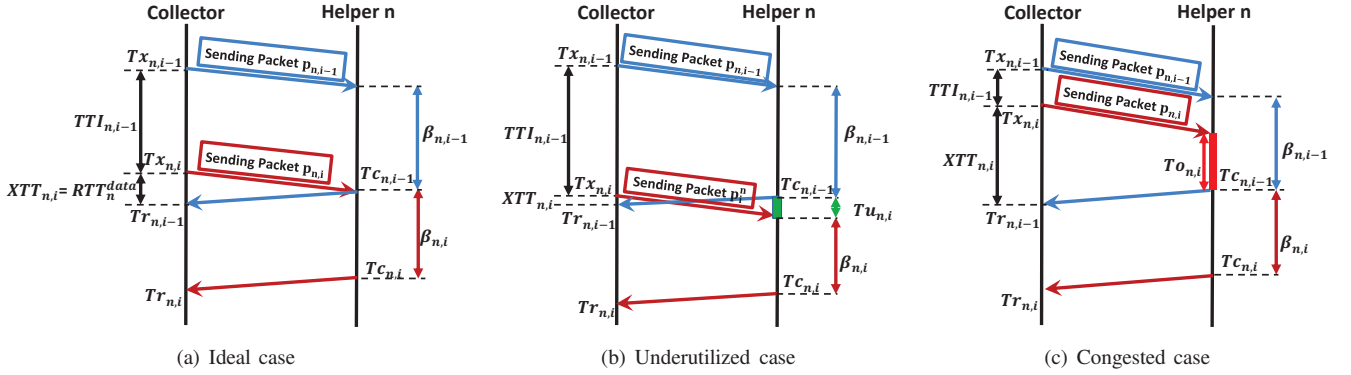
Collector

Helper n

$Tx_{n,i-1}$

Sending Packet $p_{n,i-1}$

$TTI_{n,i-1}$

$\beta_{n,i-1}$

$Tx_{n,i}$

Sending Packet $p_{n,i}$

$Tc_{n,i-1}$

$XTT_{n,i} = RTT_n^{data}$

$Tr_{n,i-1}$

$\beta_{n,i}$

$Tc_{n,i}$

$Tr_{n,i}$

(a) Ideal case

Collector

Helper n

$Tx_{n,i-1}$

Sending Packet $p_{n,i-1}$

$TTI_{n,i-1}$

$\beta_{n,i-1}$

$Tx_{n,i}$

Sending Packet $p_i^n$

$Tc_{n,i-1}$

$XTT_{n,i}$

$Tr_{n,i-1}$

$Tu_{n,i}$

$\beta_{n,i}$

$Tc_{n,i}$

$Tr_{n,i}$

(b) Underutilized case

Collector

Helper n

$Tx_{n,i-1}$

Sending Packet $p_{n,i-1}$

$TTI_{n,i-1}$

Sending Packet $p_{n,i}$

$Tx_{n,i}$

$XTT_{n,i}$

$To_{n,i}$

$Tc_{n,i-1}$

$\beta_{n,i-1}$

$Tr_{n,i-1}$

$\beta_{n,i}$

$Tc_{n,i}$

$Tr_{n,i}$

(c) Congested case